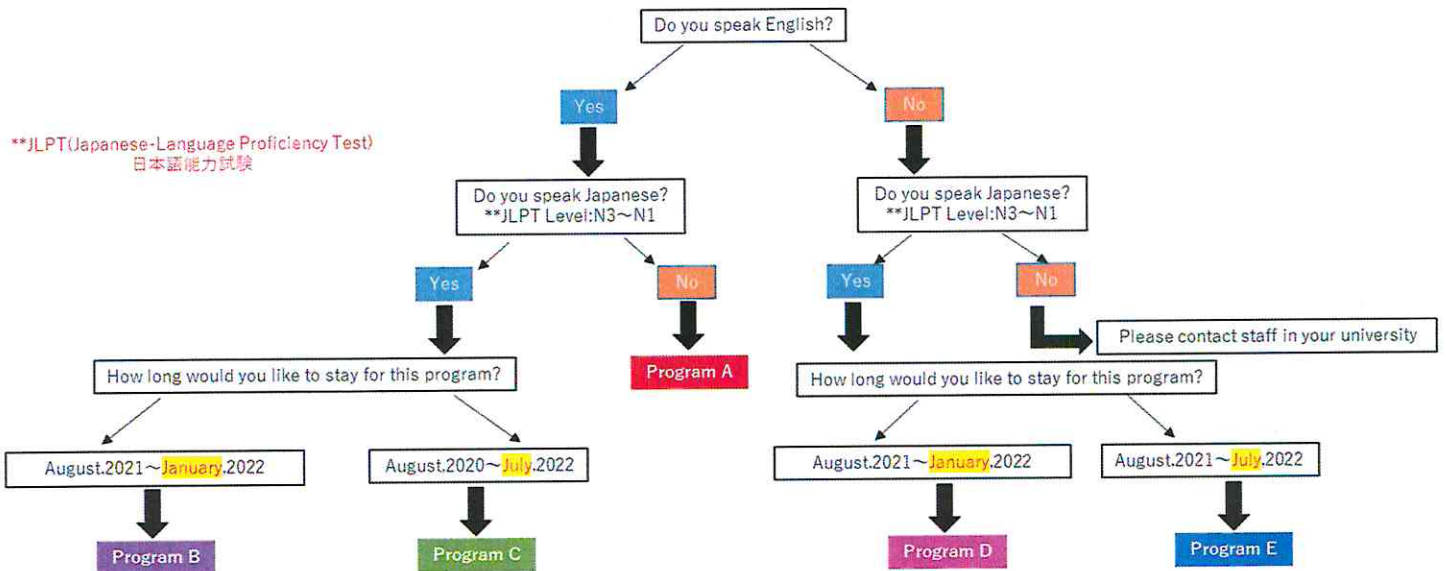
Do you speak English?

**JLPT(Japanese-Language Proficiency Test)
日本語能力試験

Yes

Do you speak Japanese?
**JLPT Level:N3〜N1

Yes

How long would you like to stay for this program?

August.2021〜January.2022

Program B

August.2020〜July.2022

Program C

No

Program A

No

Do you speak Japanese?
**JLPT Level:N3〜N1

Yes

How long would you like to stay for this program?

August.2021〜January.2022

Program D

August.2021〜July.2022

Program E

No

Please contact staff in your university